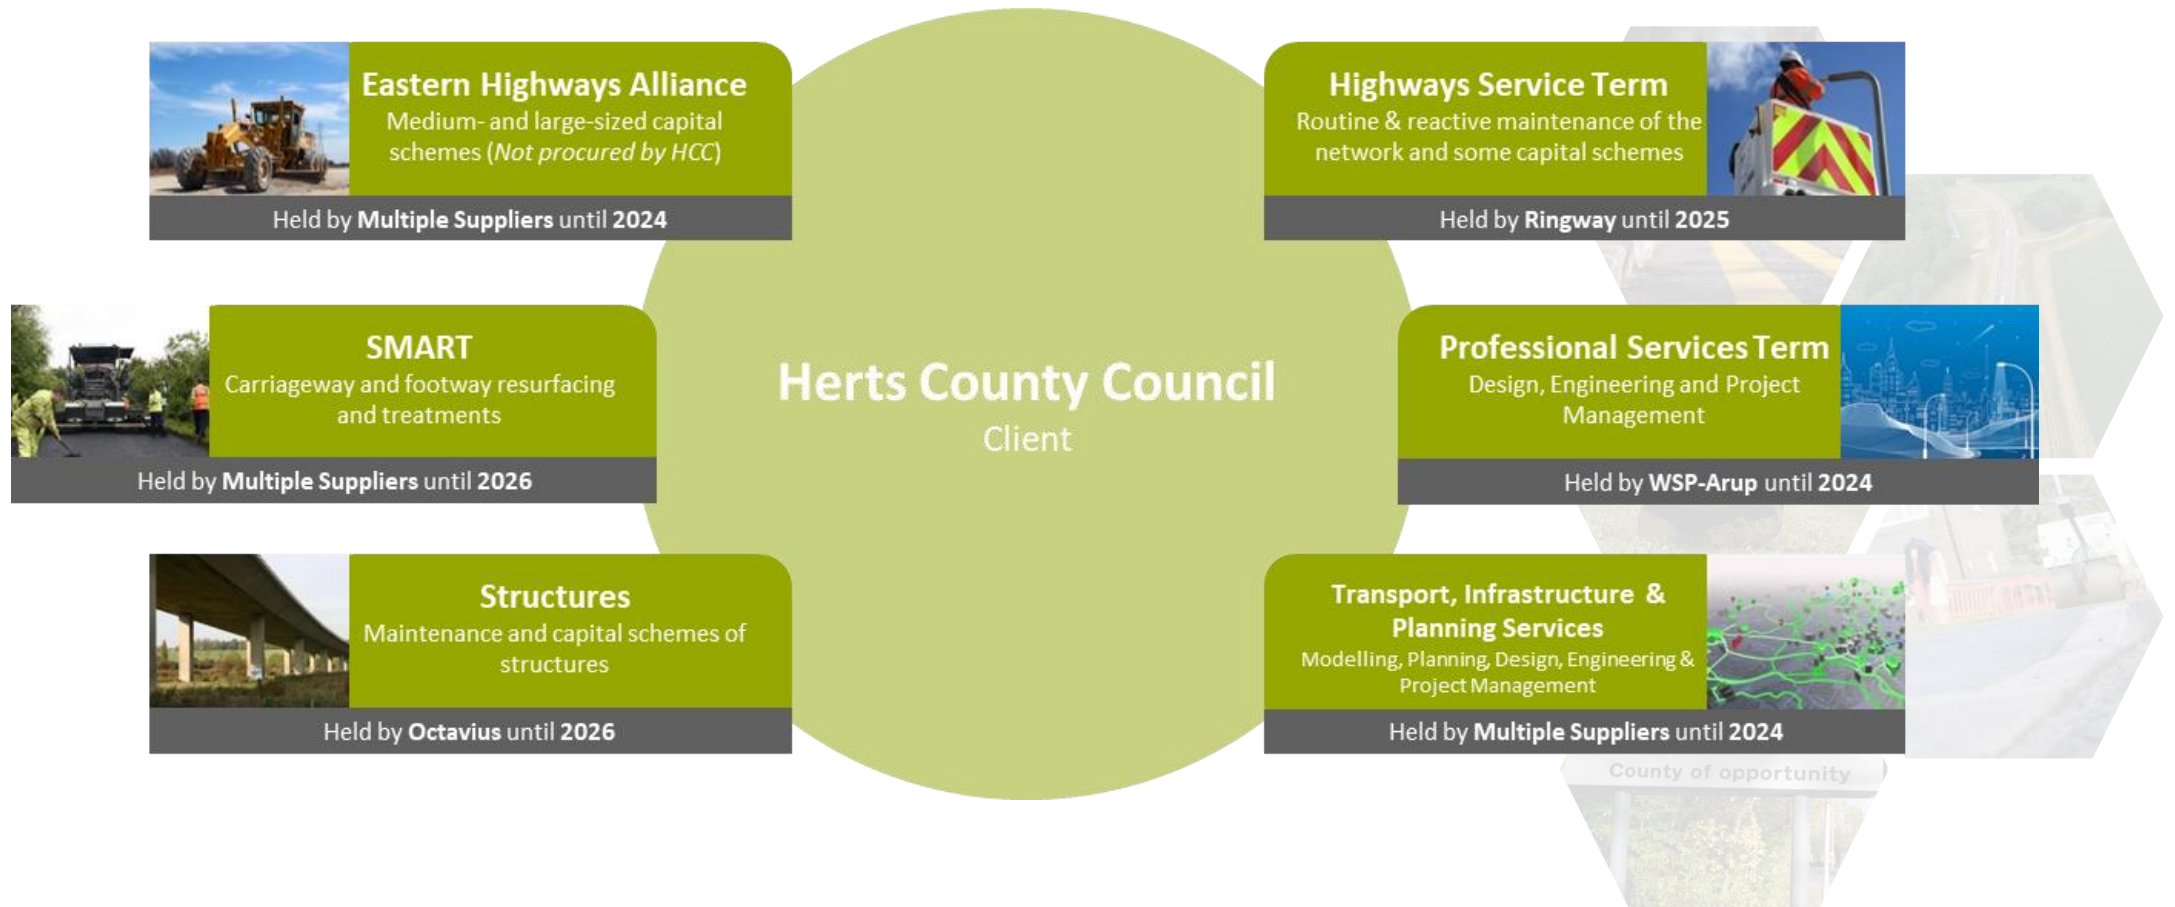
Eastern Highways Alliance
Medium- and large-sized capital schemes (*Not procured by HCC*)

Held by **Multiple Suppliers** until **2024**

Highways Service Term
Routine & reactive maintenance of the network and some capital schemes

Held by **Ringway** until **2025**

SMART
Carriageway and footway resurfacing and treatments

Held by **Multiple Suppliers** until **2026**

Herts County Council
Client

Professional Services Term
Design, Engineering and Project Management

Held by **WSP-Arup** until **2024**

Structures
Maintenance and capital schemes of structures

Held by **Octavius** until **2026**

Transport, Infrastructure & Planning Services
Modelling, Planning, Design, Engineering & Project Management

Held by **Multiple Suppliers** until **2024**

County of opportunity